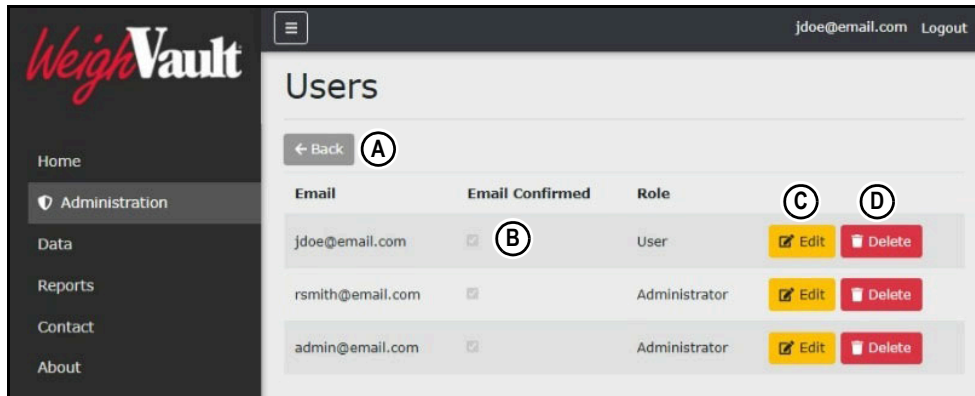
WeighVault

≡

jdoe@email.com Logout

Users

← Back A

Home

Administration

Data

Reports

Contact

About

| Email | Email Confirmed | Role | C | D |
|---|---|---|---|---|
| jdoe@email.com | B | User | Edit | Delete |
| rsmith@email.com | | Administrator | Edit | Delete |
| admin@email.com | | Administrator | Edit | Delete |